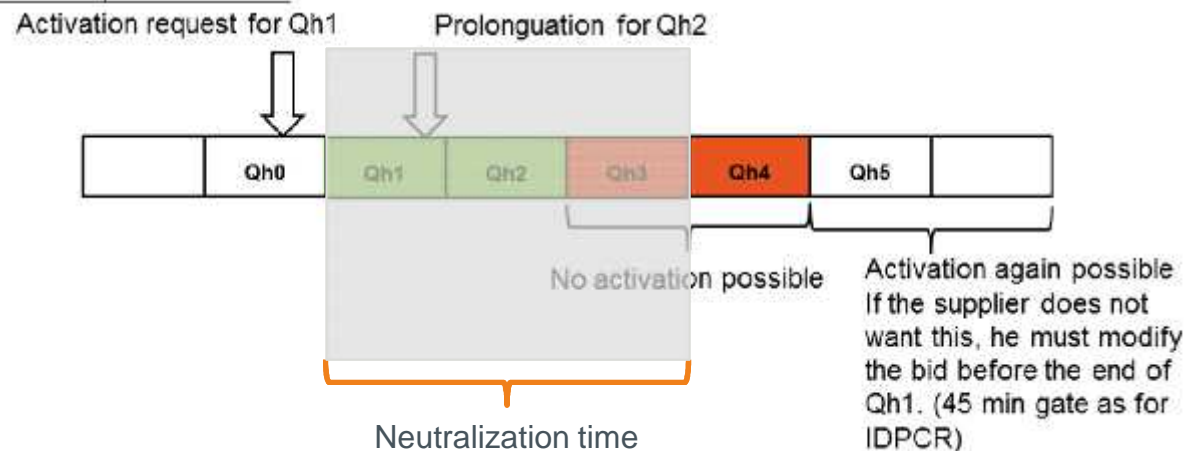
Activation request for Qh1

Prolonguation for Qh2

Qh0

Qh1

Qh2

Qh3

Qh4

Qh5

No activation possible

Activation again possible If the supplier does not want this, he must modify the bid before the end of Qh1. (45 min gate as for IDPCR)

Neutralization time